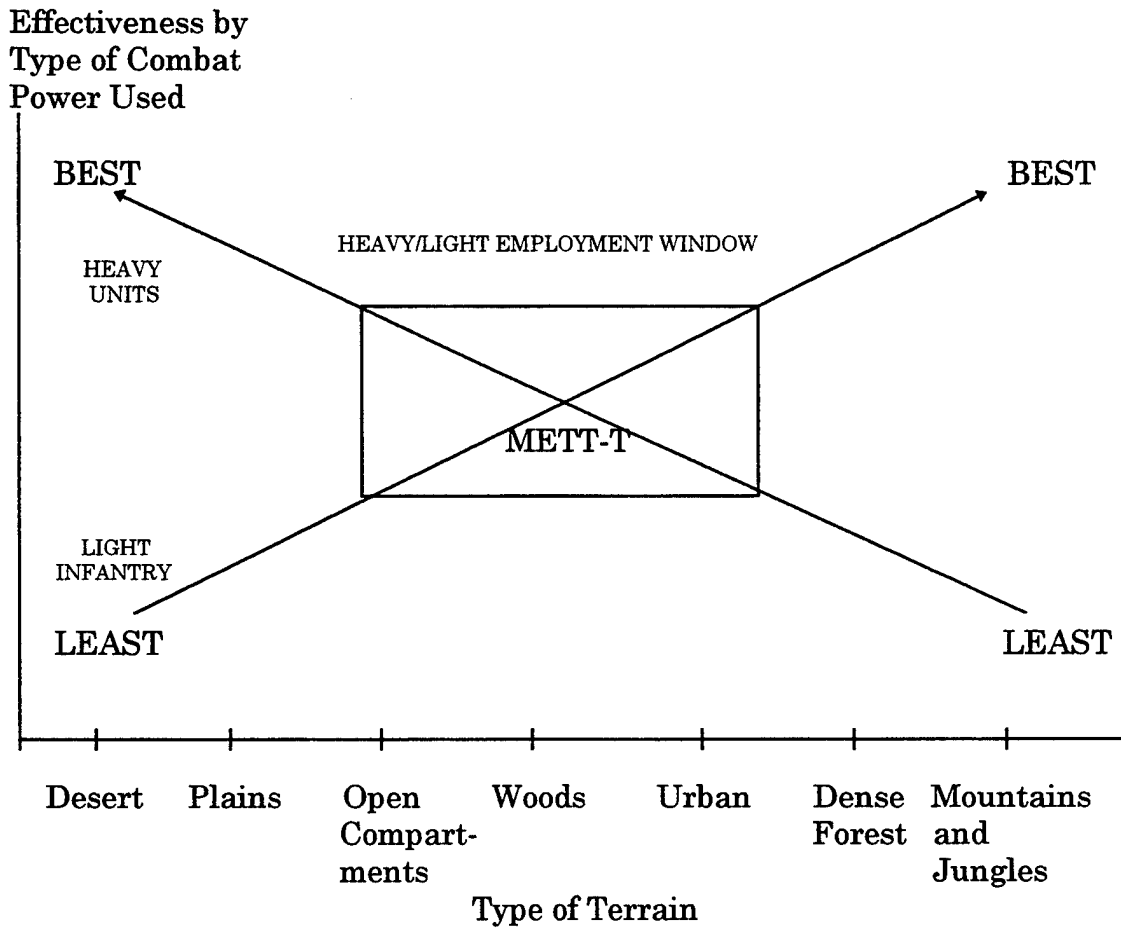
Effectiveness by Type of Combat Power Used

BEST

BEST

HEAVY/LIGHT EMPLOYMENT WINDOW

HEAVY UNITS

METT-T

LIGHT INFANTRY

LEAST

LEAST

Desert

Plains

Open Compartments

Woods

Urban

Dense Forest

Mountains and Jungles

Type of Terrain